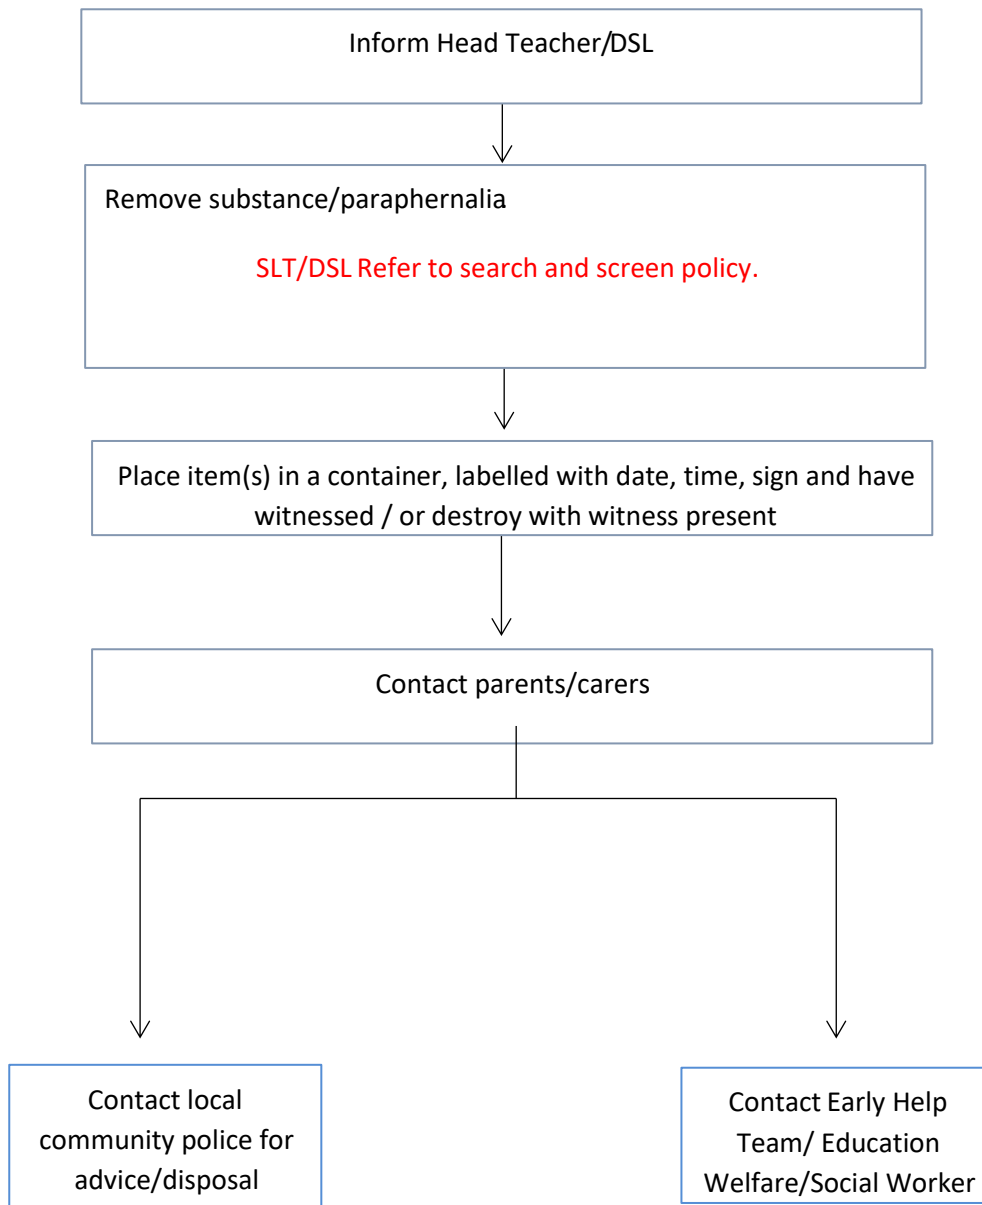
Inform Head Teacher/DSL

Remove substance/paraphernalia

SLT/DSL Refer to search and screen policy.

Place item(s) in a container, labelled with date, time, sign and have witnessed / or destroy with witness present

Contact parents/carers

Contact local community police for advice/disposal

Contact Early Help Team/ Education Welfare/Social Worker